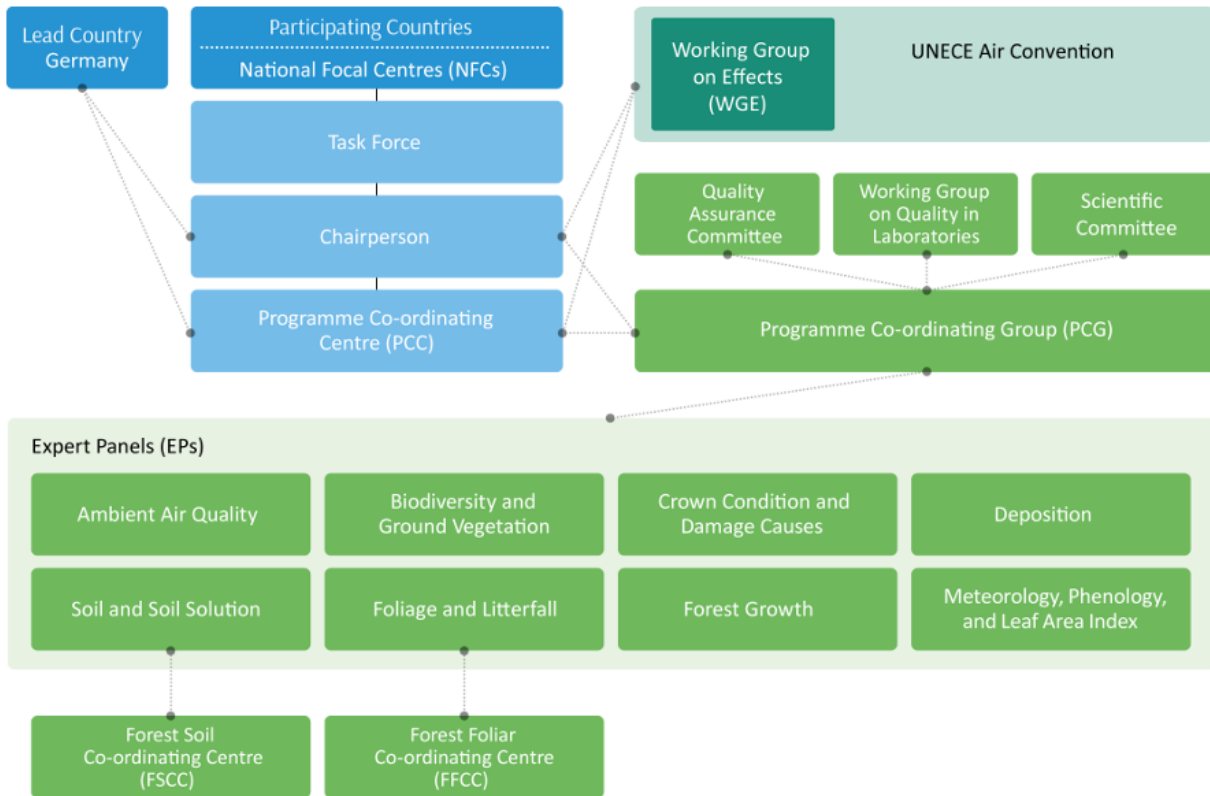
Lead Country Germany

Participating Countries

National Focal Centres (NFCs)

Task Force

Chairperson

Programme Co-ordinating Centre (PCC)

Working Group on Effects (WGE)

UNECE Air Convention

Quality Assurance Committee

Working Group on Quality in Laboratories

Scientific Committee

Programme Co-ordinating Group (PCG)

Expert Panels (EPs)

Ambient Air Quality

Biodiversity and Ground Vegetation

Crown Condition and Damage Causes

Deposition

Soil and Soil Solution

Foliage and Litterfall

Forest Growth

Meteorology, Phenology, and Leaf Area Index

Forest Soil Co-ordinating Centre (FSCC)

Forest Foliar Co-ordinating Centre (FFCC)